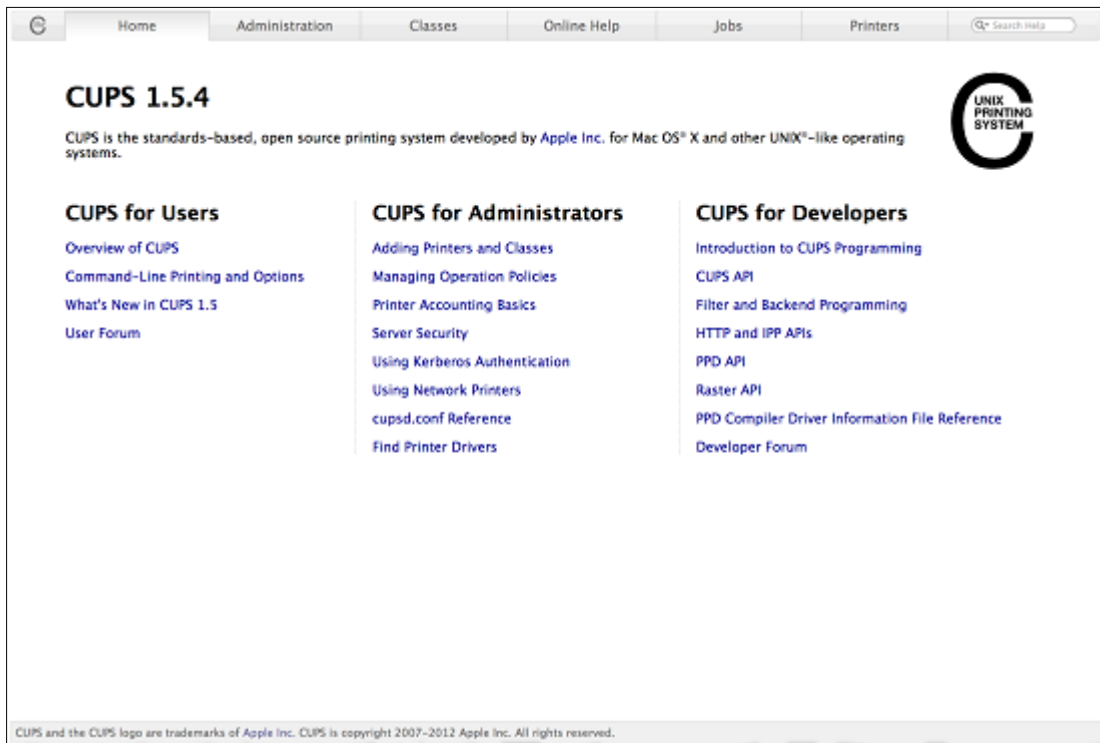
Home | Administration | Classes | Online Help | Jobs | Printers | Search Help

CUPS 1.5.4

CUPS is the standards-based, open source printing system developed by Apple Inc. for Mac OS® X and other UNIX®-like operating systems.

UNIX PRINTING SYSTEM

CUPS for Users

Overview of CUPS

Command-Line Printing and Options

What's New in CUPS 1.5

User Forum

CUPS for Administrators

Adding Printers and Classes

Managing Operation Policies

Printer Accounting Basics

Server Security

Using Kerberos Authentication

Using Network Printers

cupsd.conf Reference

Find Printer Drivers

CUPS for Developers

Introduction to CUPS Programming

CUPS API

Filter and Backend Programming

HTTP and IPP APIs

PPD API

Raster API

PPD Compiler Driver Information File Reference

Developer Forum

CUPS and the CUPS logo are trademarks of Apple Inc. CUPS is copyright 2007-2012 Apple Inc. All rights reserved.